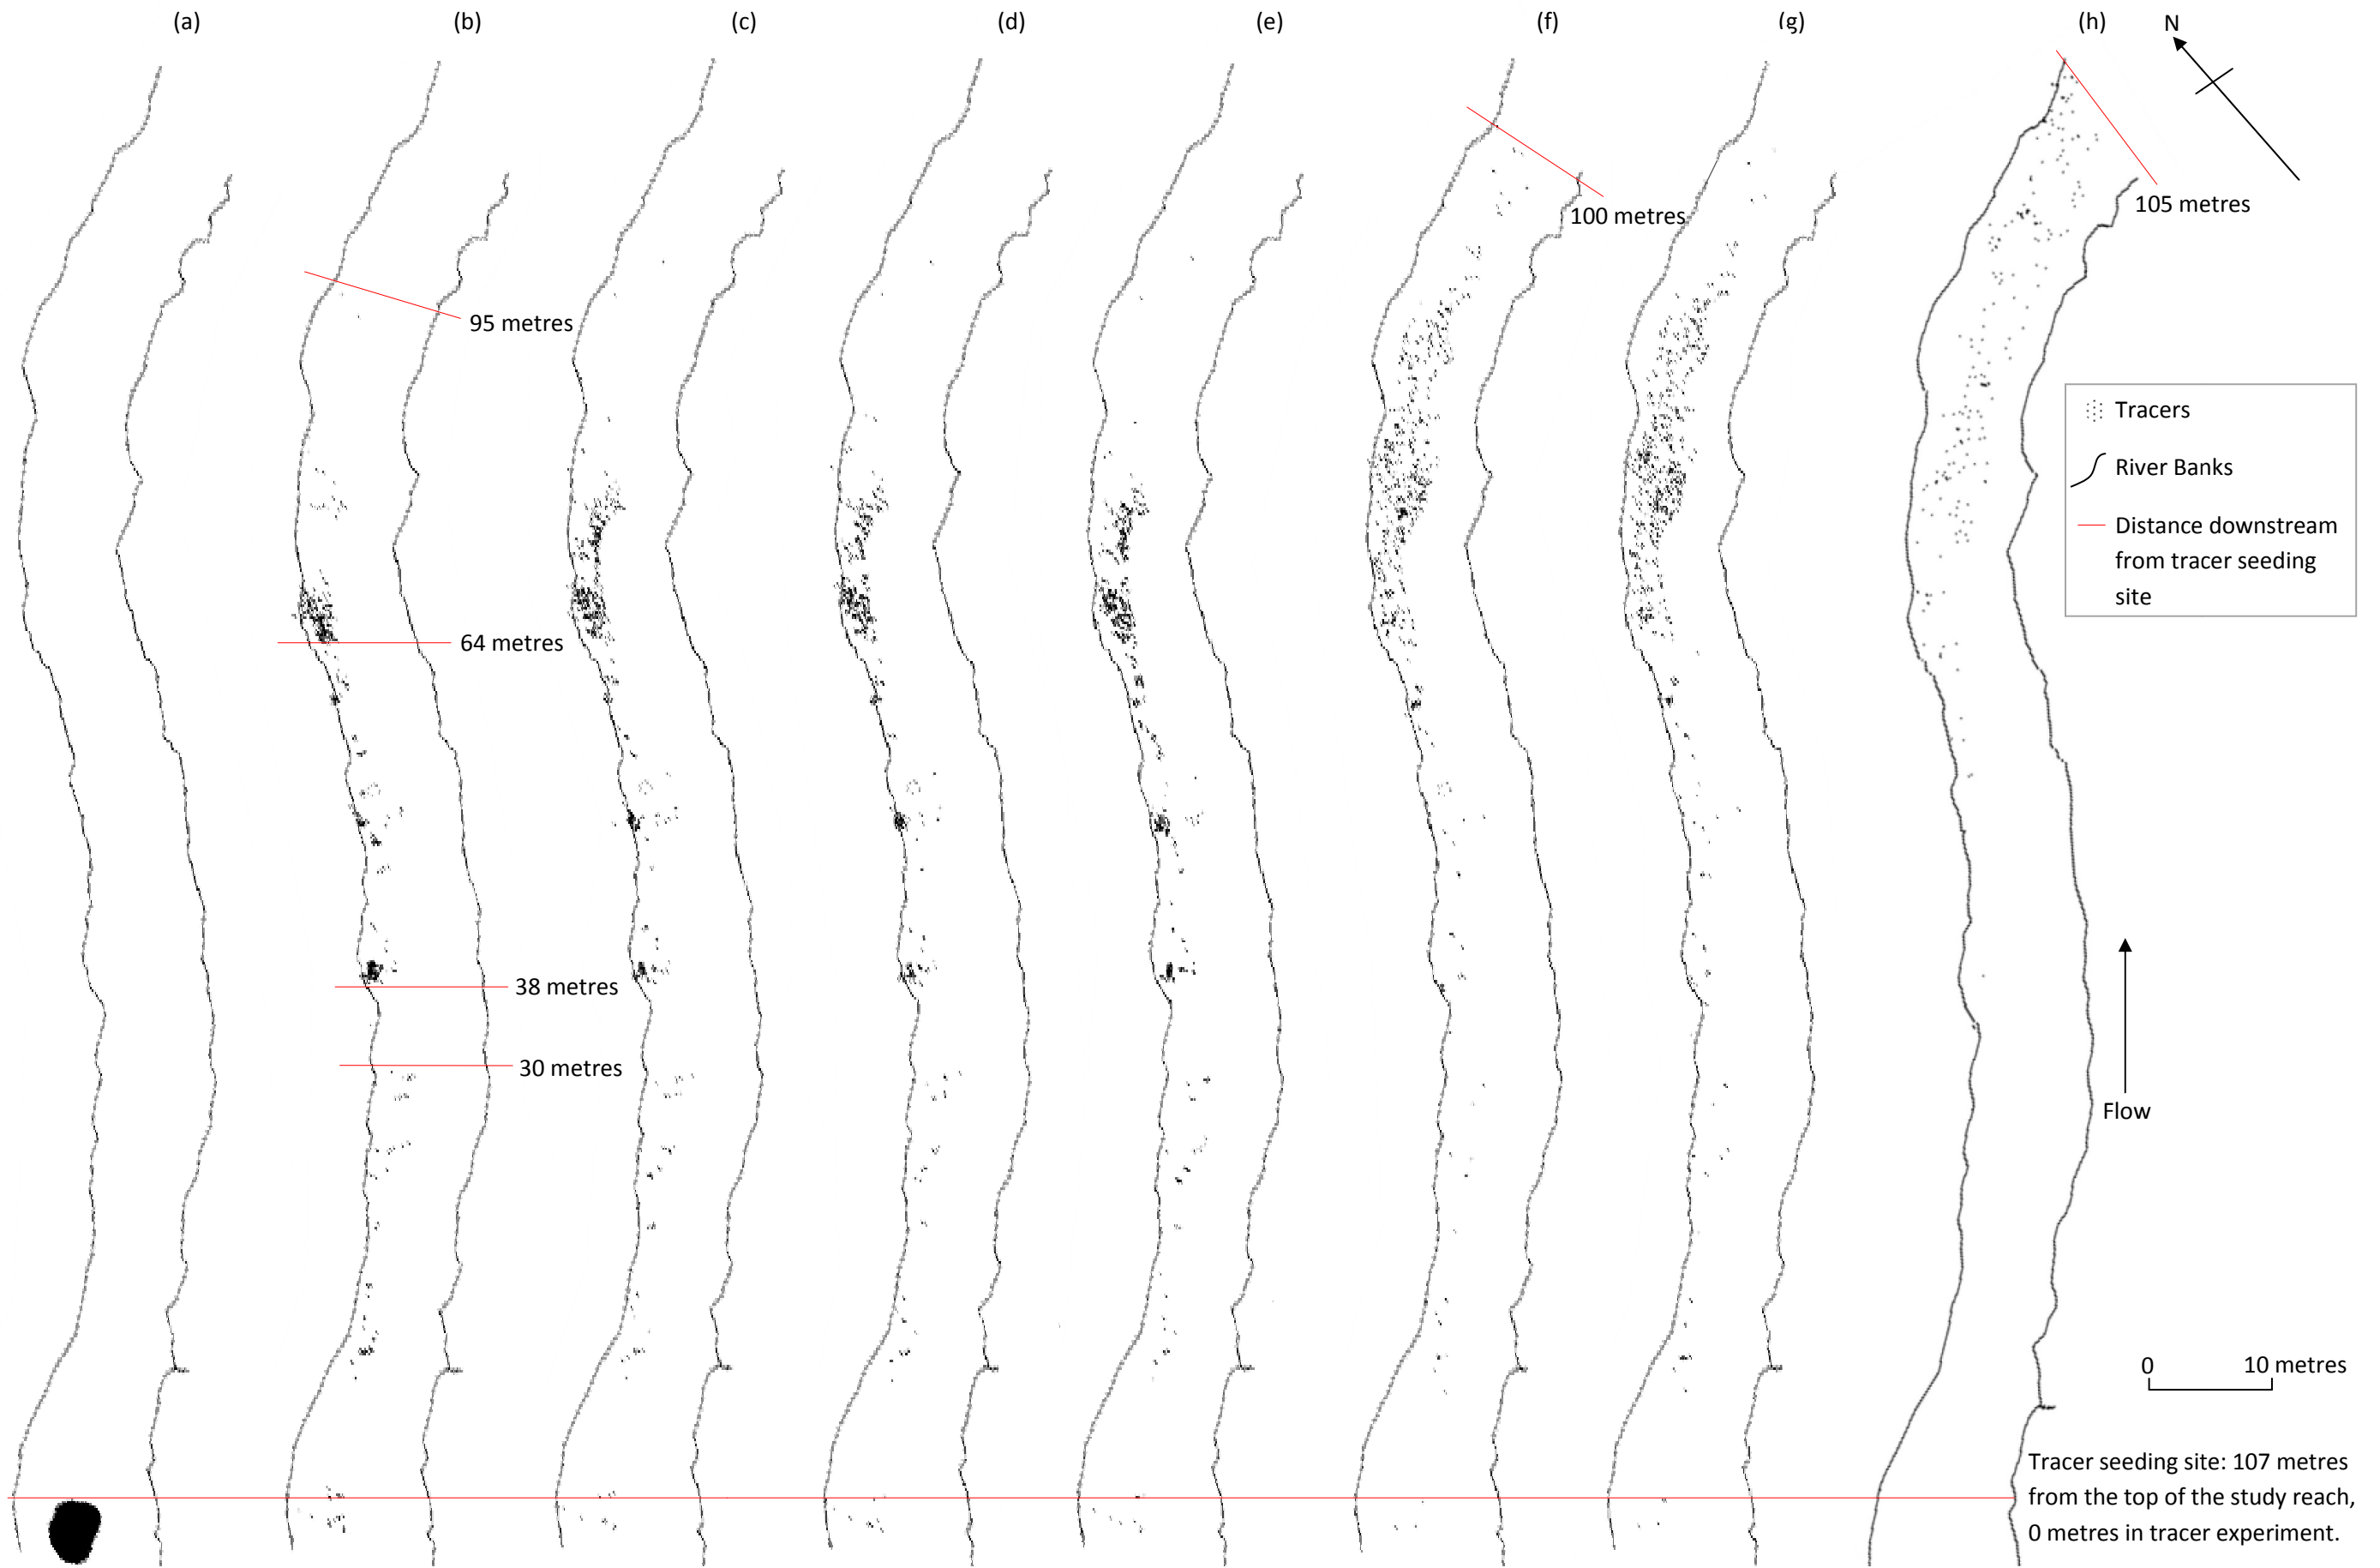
(a) (b) (c) (d) (e) (f) (g) (h)

N

95 metres

64 metres

38 metres

30 metres

100 metres

105 metres

Tracers

River Banks

Distance downstream from tracer seeding site

Flow

0 10 metres

Tracer seeding site: 107 metres from the top of the study reach, 0 metres in tracer experiment.